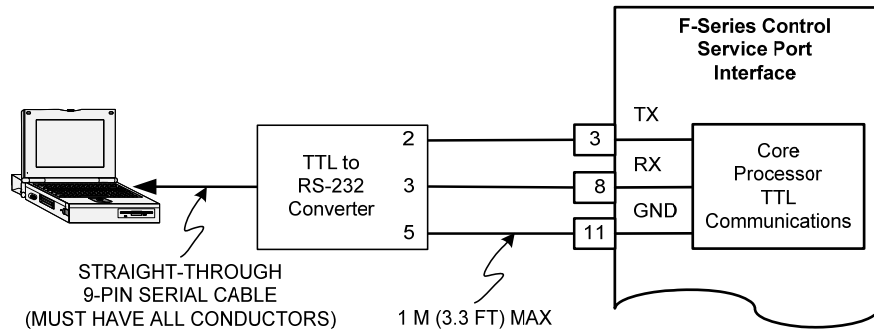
F-Series Control Service Port Interface

TTL to RS-232 Converter

2

3

5

3

8

11

TX

RX

GND

Core Processor TTL Communications

STRAIGHT-THROUGH 9-PIN SERIAL CABLE (MUST HAVE ALL CONDUCTORS)

1 M (3.3 FT) MAX